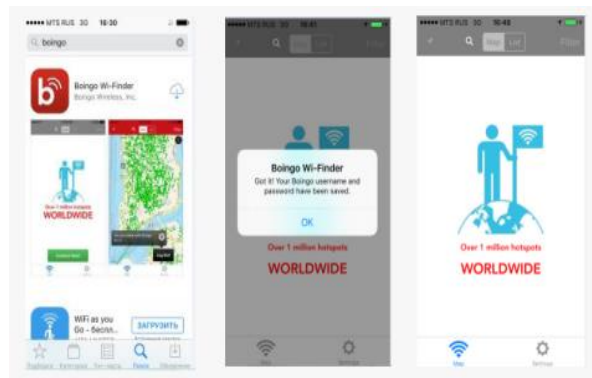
••••• MTS RUS 3G 10:30

boingo

Boingo Wi-Finder
Boingo Wireless, Inc.

Over 1 million hotspots
WORLDWIDE

WiFi as you Go - Беспл...

ЗАГРУЗИТЬ

••••• MTS RUS 3G 10:41

Map List

Boingo Wi-Finder
Got it! Your Boingo username and password have been saved.

OK

Over 1 million hotspots
WORLDWIDE

Map

Settings

••••• MTS RUS 3G 10:48

Map List

Over 1 million hotspots
WORLDWIDE

Map

Settings